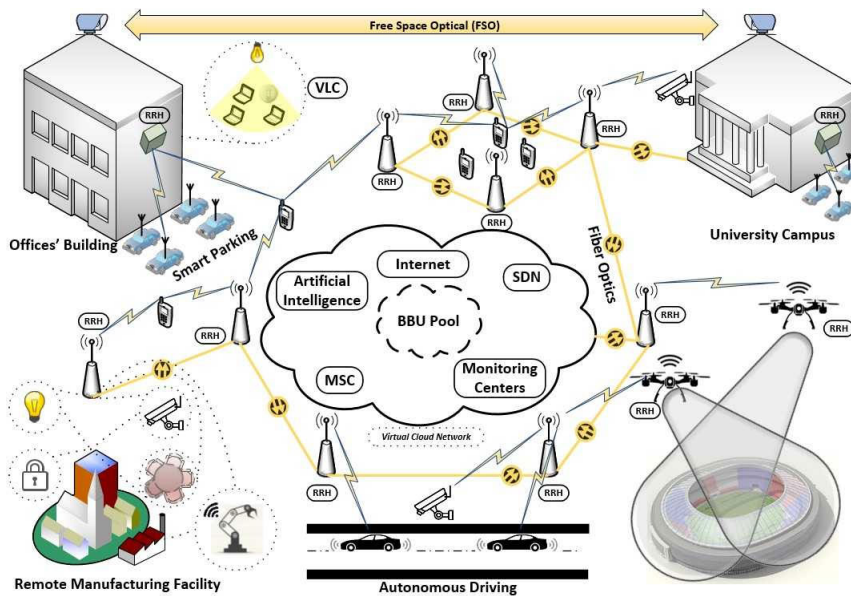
Free Space Optical (FSO)

VLC

RRH

RRH

RRH

RRH

RRH

RRH

Offices' Building

Smart Parking

University Campus

Fiber Optics

Artificial Intelligence

Internet

SDN

BBU Pool

MSC

Monitoring Centers

Virtual Cloud Network

RRH

RRH

RRH

RRH

RRH

RRH

RRH

RRH

Remote Manufacturing Facility

Autonomous Driving